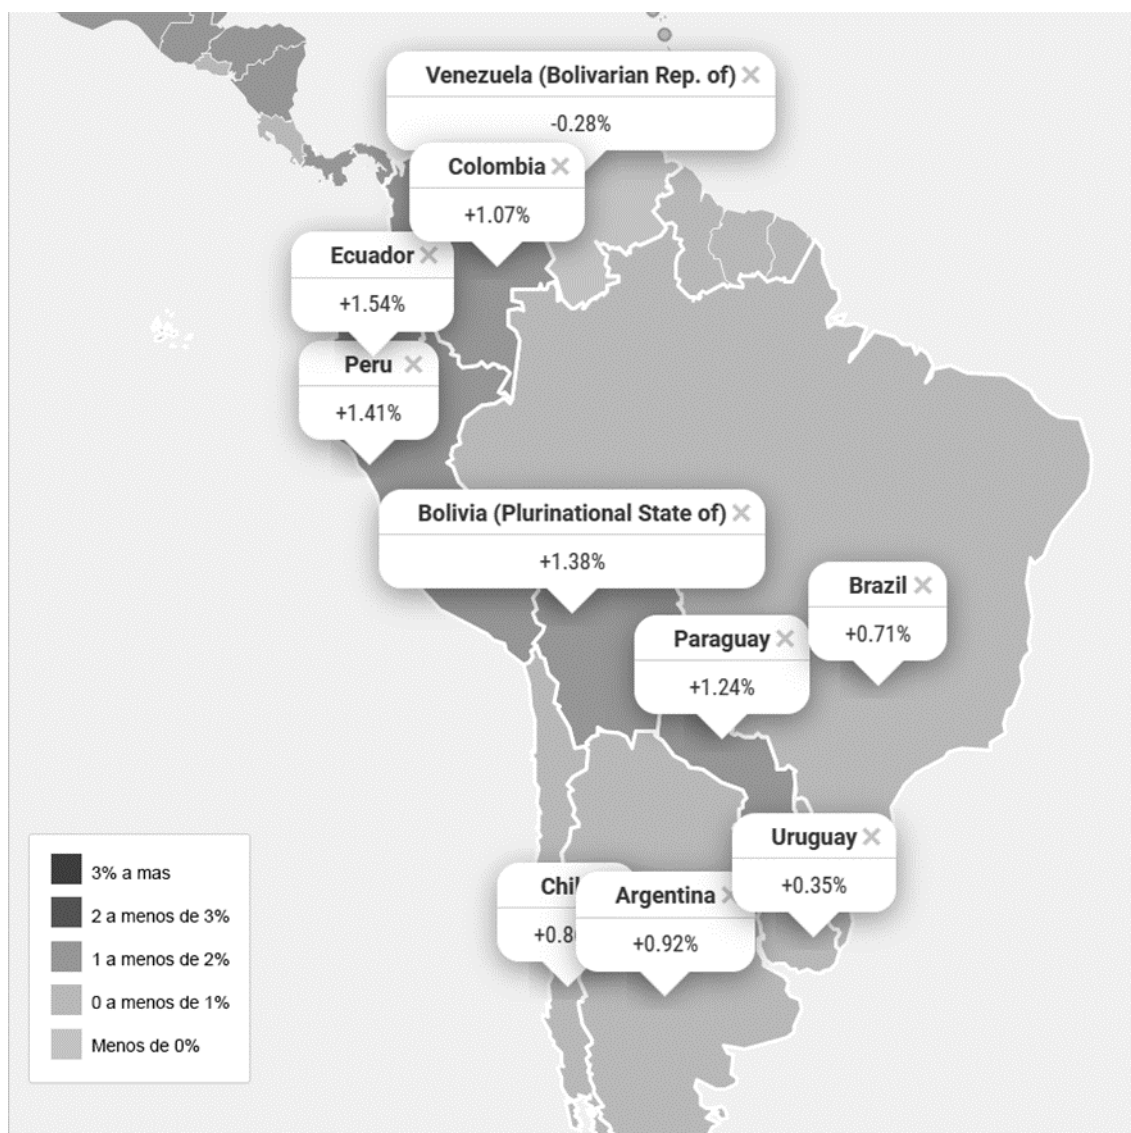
Venezuela (Bolivarian Rep. of) ×
-0.28%

Colombia ×
+1.07%

Ecuador ×
+1.54%

Peru ×
+1.41%

Bolivia (Plurinational State of) ×
+1.38%

Brazil ×
+0.71%

Paraguay ×
+1.24%

Uruguay ×
+0.35%

Chil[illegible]
+0.8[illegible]

Argentina ×
+0.92%

3% a mas
2 a menos de 3%
1 a menos de 2%
0 a menos de 1%
Menos de 0%